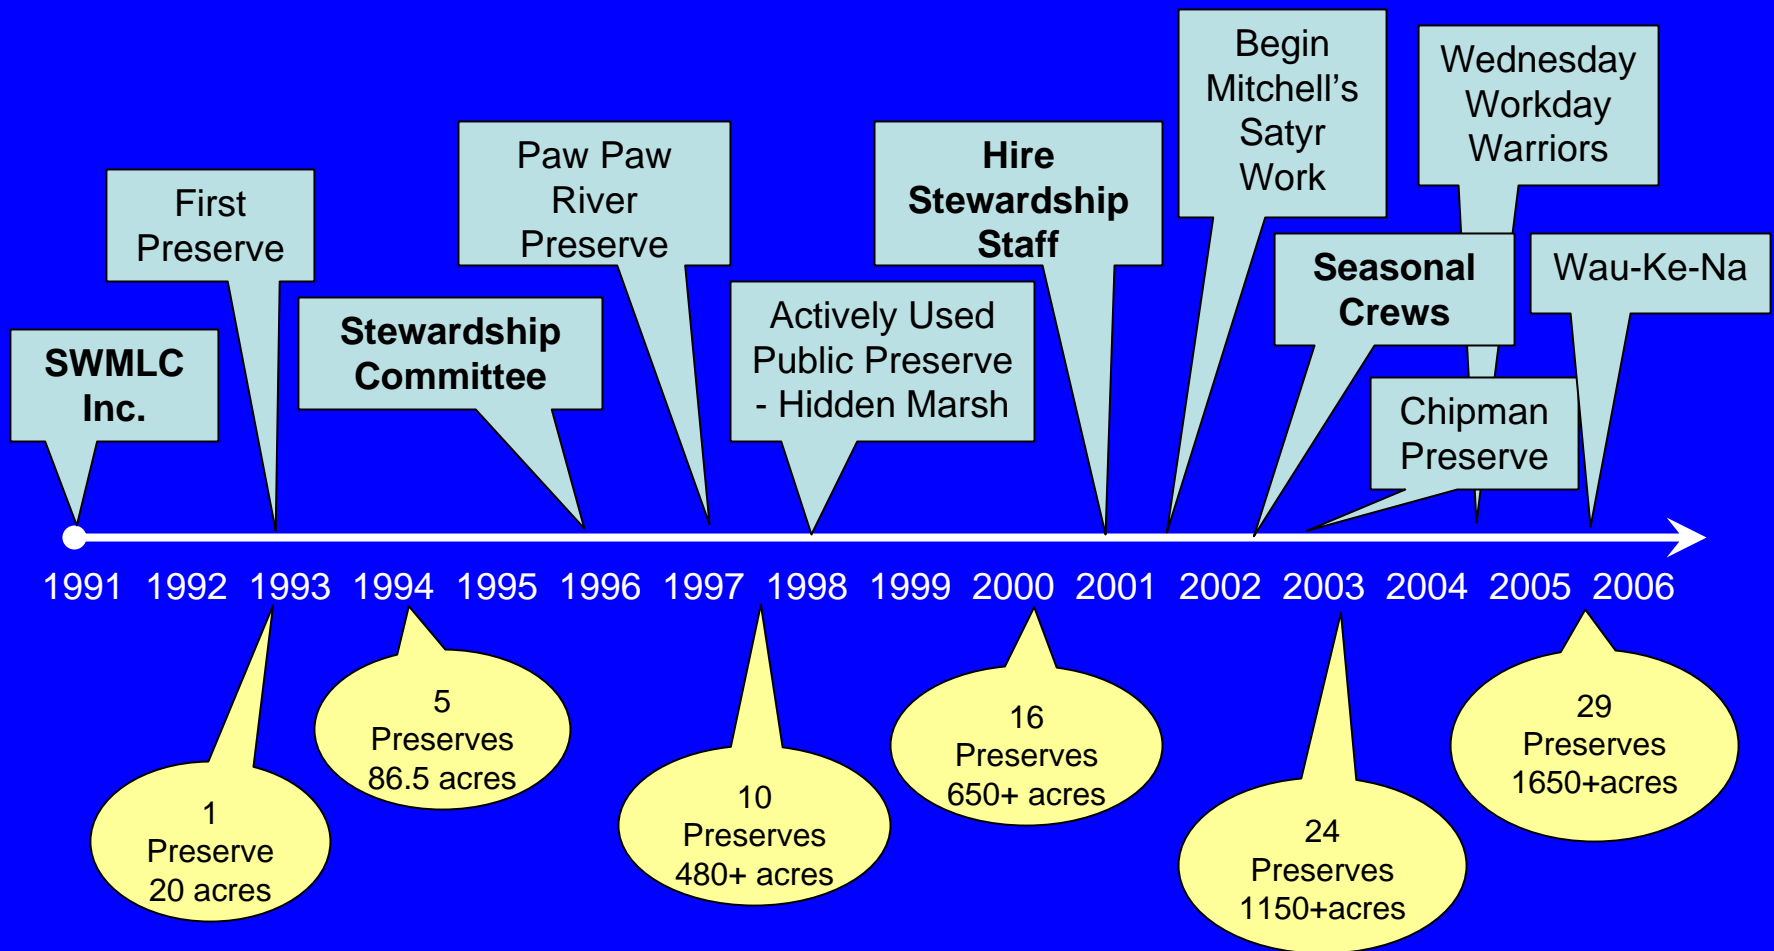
SWMLC Inc.

First Preserve

Stewardship Committee

Paw Paw River Preserve

Actively Used Public Preserve - Hidden Marsh

Hire Stewardship Staff

Begin Mitchell's Satyr Work

Seasonal Crews

Wednesday Workday Warriors

Chipman Preserve

Wau-Ke-Na

1991 1992 1993 1994 1995 1996 1997 1998 1999 2000 2001 2002 2003 2004 2005 2006

1 Preserve 20 acres

5 Preserves 86.5 acres

10 Preserves 480+ acres

16 Preserves 650+ acres

24 Preserves 1150+acres

29 Preserves 1650+acres